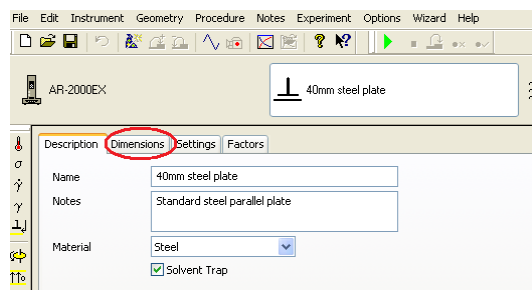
File Edit Instrument Geometry Procedure Notes Experiment Options Wizard Help

AR-2000EX

40mm steel plate

$\sigma$
$\dot{\gamma}$
$\gamma$

Description Dimensions Settings Factors

Name 40mm steel plate

Notes Standard steel parallel plate

Material Steel

Solvent Trap